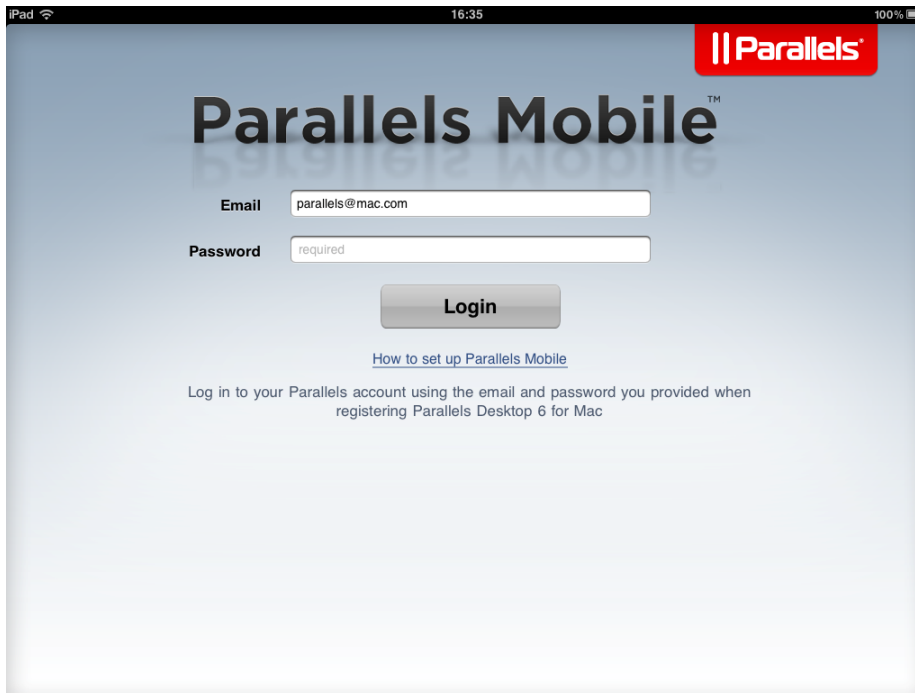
iPad 16:35 100%

|| Parallels®

Parallels Mobile™

Email parallels@mac.com

Password required

Login

How to set up Parallels Mobile

Log in to your Parallels account using the email and password you provided when registering Parallels Desktop 6 for Mac